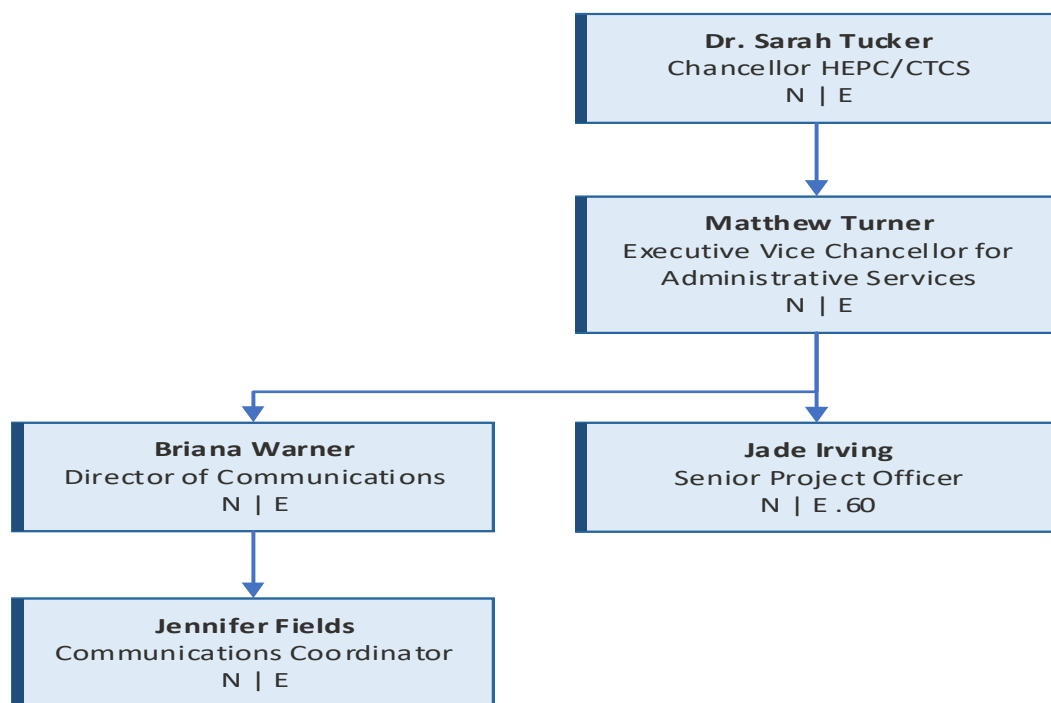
**Dr. Sarah Tucker**
Chancellor HEPC/CTCS
N | E

**Matthew Turner**
Executive Vice Chancellor for Administrative Services
N | E

**Briana Warner**
Director of Communications
N | E

**Jade Irving**
Senior Project Officer
N | E .60

**Jennifer Fields**
Communications Coordinator
N | E